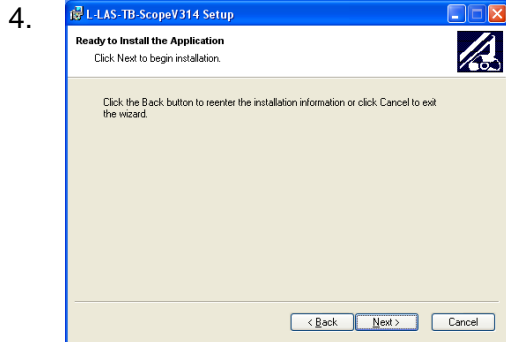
4.

L-LAS-TB-ScopeV314 Setup

Ready to Install the Application

Click Next to begin installation.

Click the Back button to reenter the installation information or click Cancel to exit the wizard.

< Back Next > Cancel